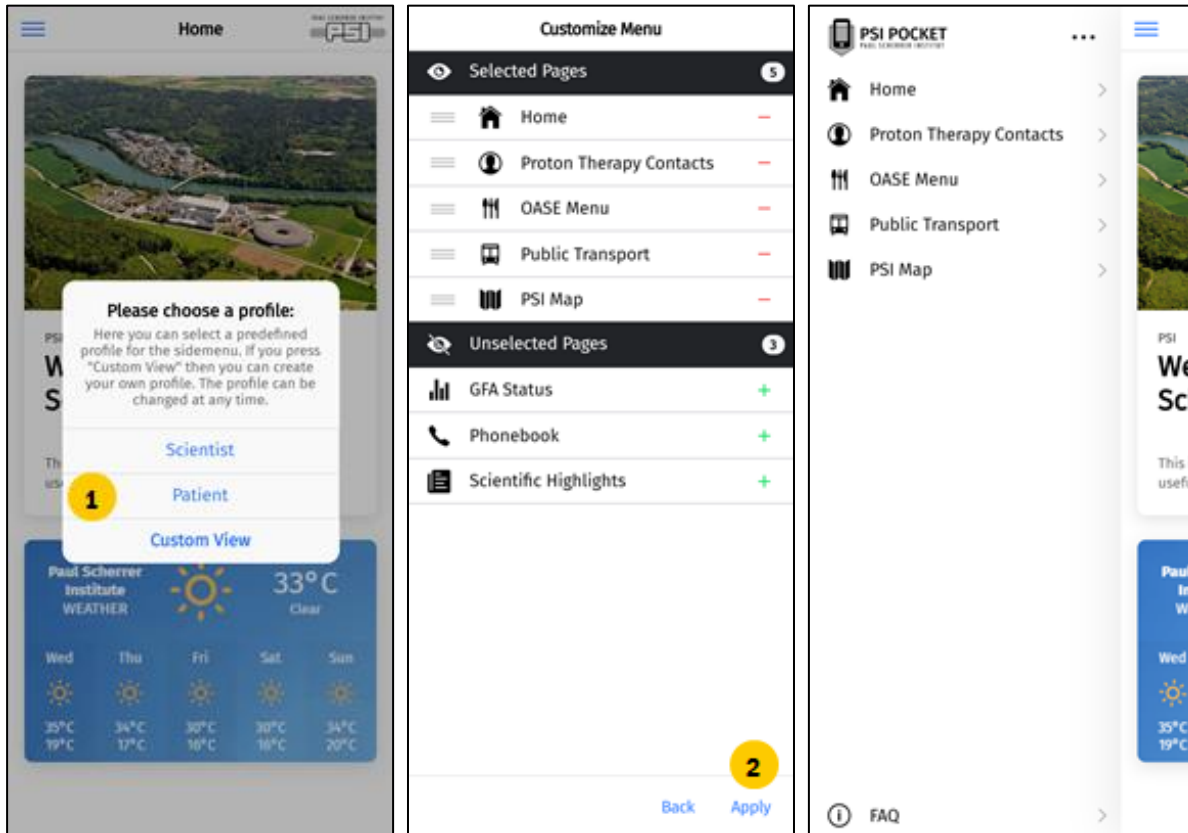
Home

PSI

Please choose a profile:
Here you can select a predefined profile for the sidemenu. If you press "Custom View" then you can create your own profile. The profile can be changed at any time.

Scientist
1
Patient
Custom View

PSI
W
S

Th
us

Paul Scherrer Institute WEATHER
33°C
Clear

| Wed | Thu | Fri | Sat | Sun |
|---|---|---|---|---|
| 35°C | 34°C | 30°C | 30°C | 34°C |
| 19°C | 17°C | 16°C | 16°C | 20°C |

Customize Menu

Selected Pages 5
Home –
Proton Therapy Contacts –
OASE Menu –
Public Transport –
PSI Map –
Unselected Pages 3
GFA Status +
Phonebook +
Scientific Highlights +

2
Back Apply

PSI POCKET
PAUL SCHERRER INSTITUT
...
Home
Proton Therapy Contacts
OASE Menu
Public Transport
PSI Map

FAQ

PSI
We
Sc
This
usef
Paul
In
W
Wed
35°C
19°C